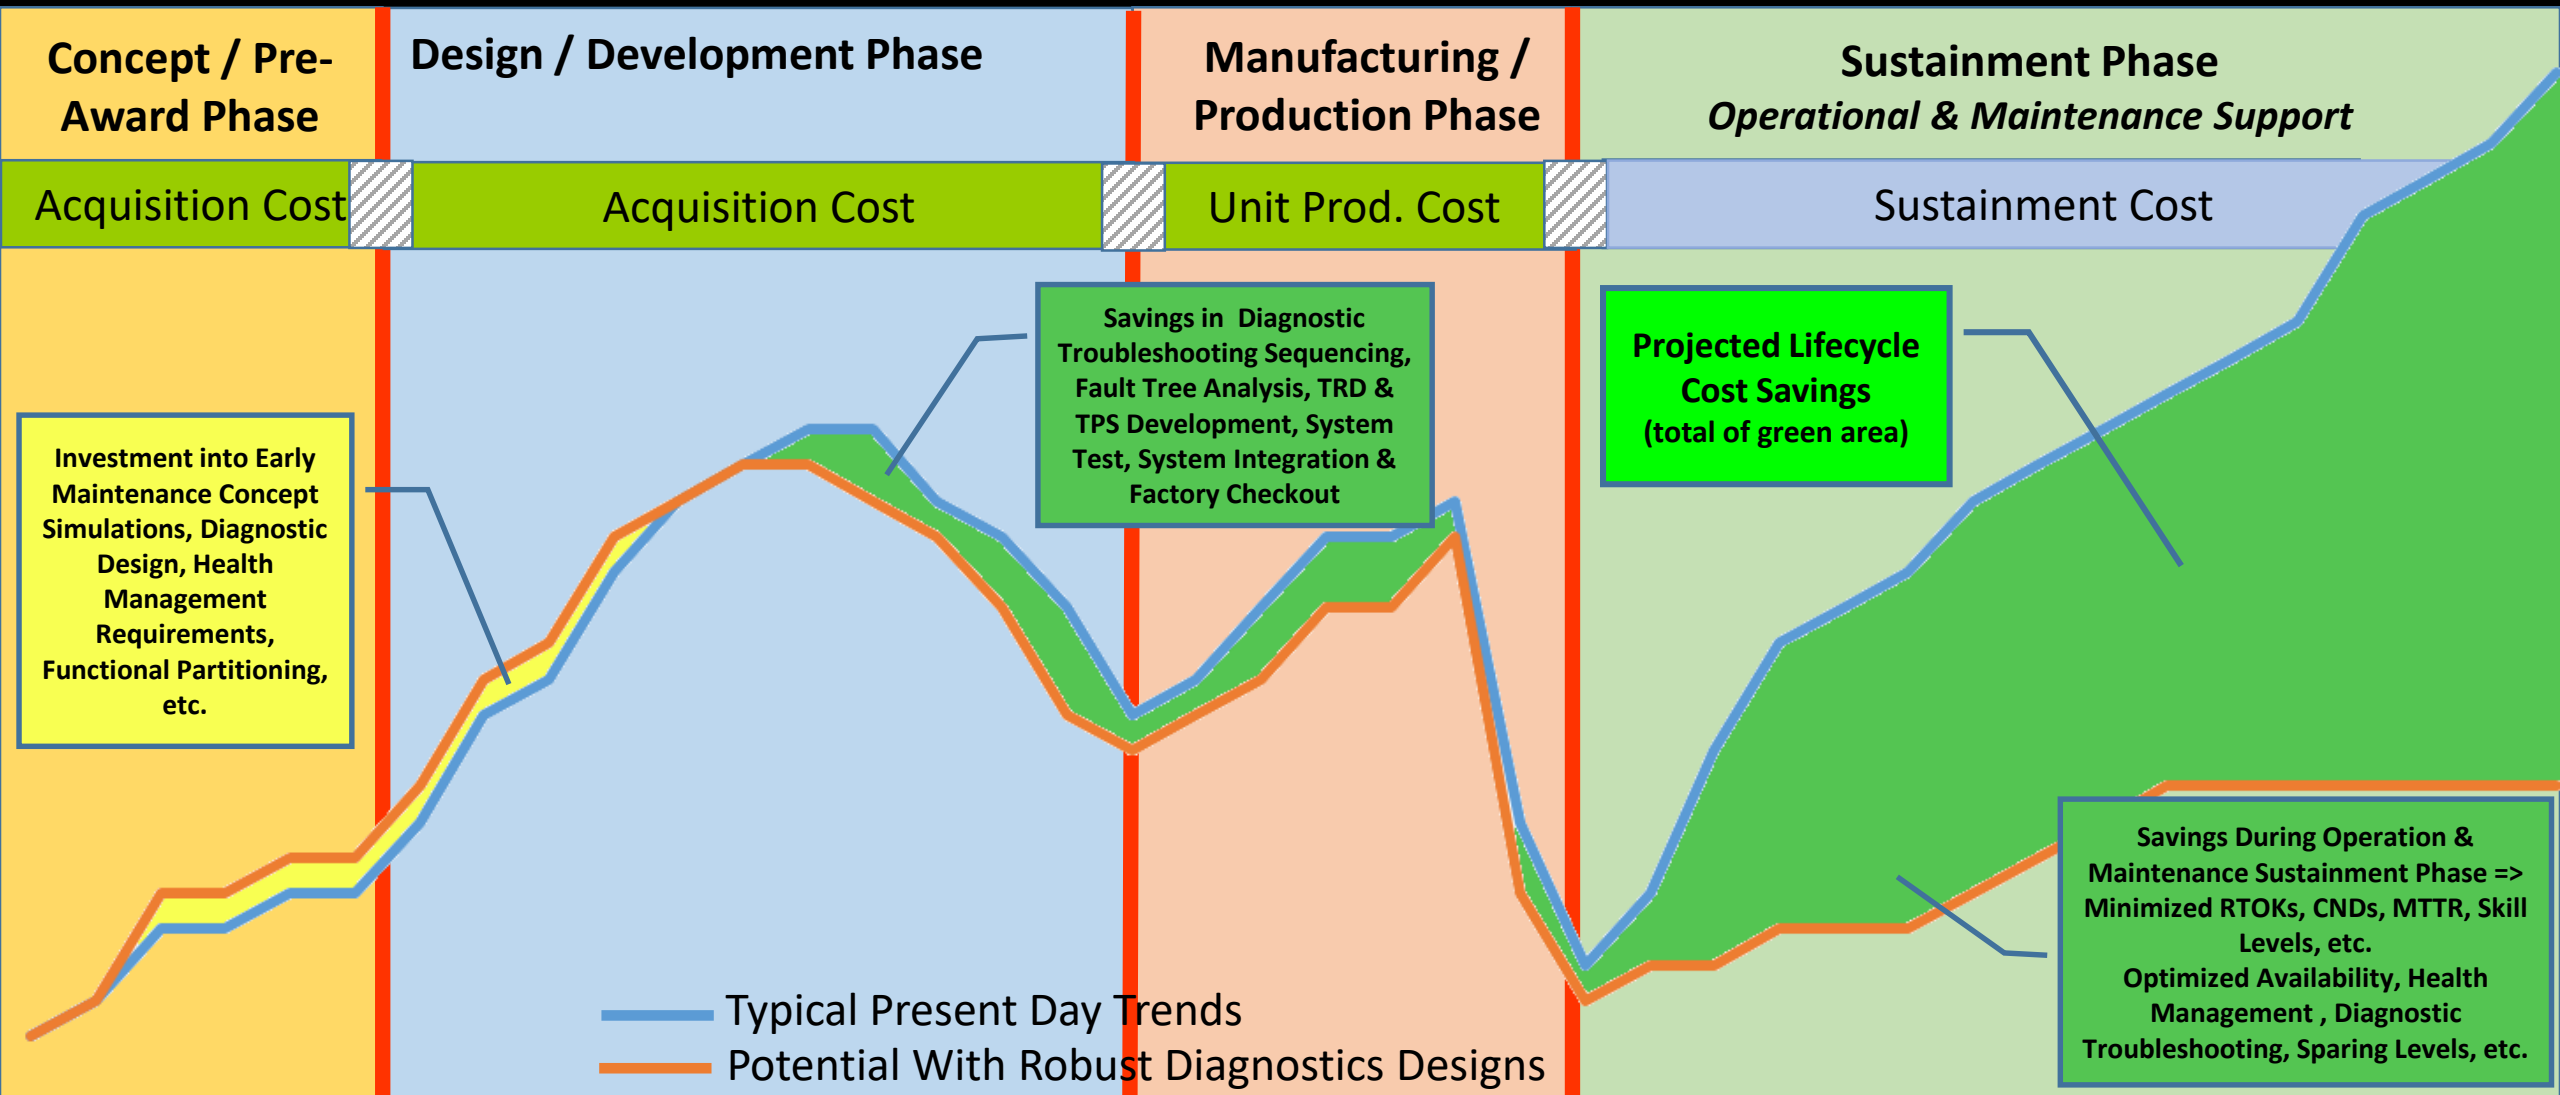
Concept / Pre-Award Phase

Design / Development Phase

Manufacturing / Production Phase

Sustainment Phase
Operational & Maintenance Support

Acquisition Cost

Acquisition Cost

Unit Prod. Cost

Sustainment Cost

Savings in Diagnostic Troubleshooting Sequencing, Fault Tree Analysis, TRD & TPS Development, System Test, System Integration & Factory Checkout

Projected Lifecycle Cost Savings (total of green area)

Investment into Early Maintenance Concept Simulations, Diagnostic Design, Health Management Requirements, Functional Partitioning, etc.

Savings During Operation & Maintenance Sustainment Phase => Minimized RTOKs, CNDs, MTTR, Skill Levels, etc.
Optimized Availability, Health Management , Diagnostic Troubleshooting, Sparing Levels, etc.

Typical Present Day Trends
Potential With Robust Diagnostics Designs